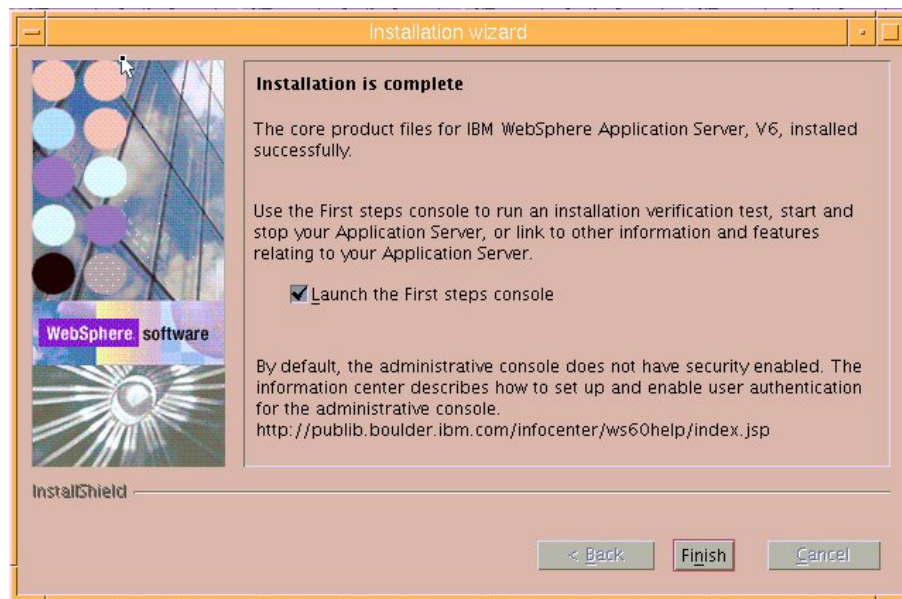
Installation wizard

WebSphere software

Installation is complete

The core product files for IBM WebSphere Application Server, V6, installed successfully.

Use the First steps console to run an installation verification test, start and stop your Application Server, or link to other information and features relating to your Application Server.

Launch the First steps console

By default, the administrative console does not have security enabled. The information center describes how to set up and enable user authentication for the administrative console.
http://publib.boulder.ibm.com/infocenter/ws60help/index.jsp

InstallShield

< Back Finish Cancel